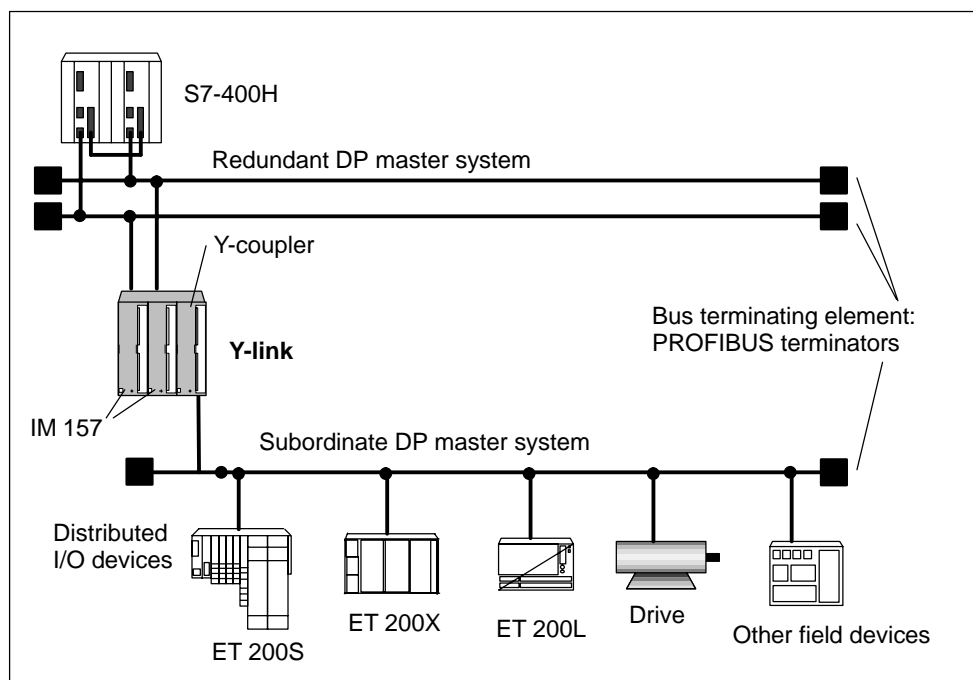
S7-400H

Redundant DP master system

Y-coupler

Y-link

Bus terminating element: PROFIBUS terminators

IM 157

Subordinate DP master system

Distributed I/O devices

ET 200S

ET 200X

ET 200L

Drive

Other field devices